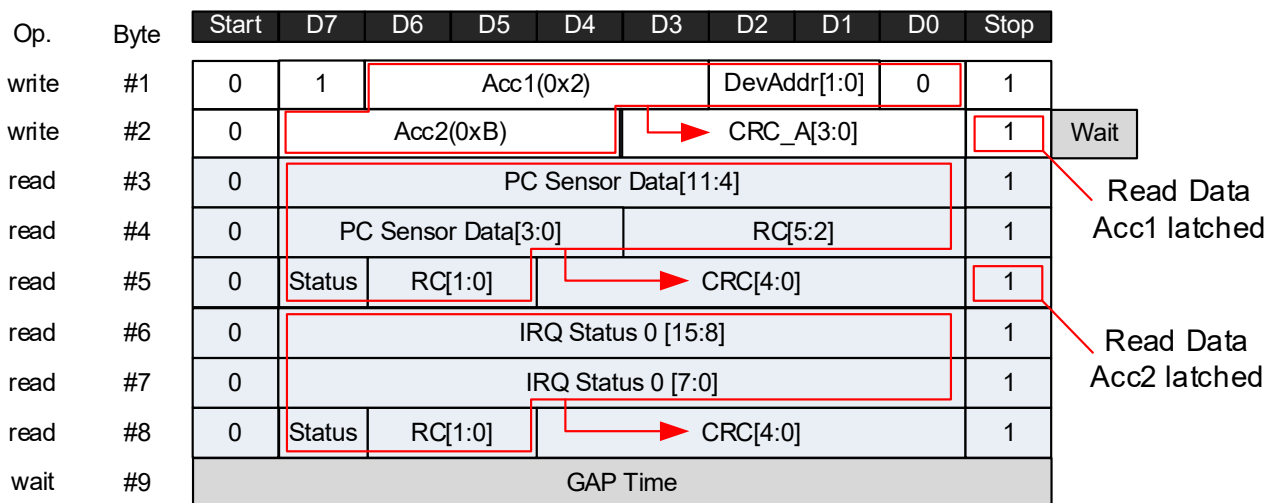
| Op. | Byte | Start | D7 | D6 | D5 | D4 | D3 | D2 | D1 | D0 | Stop |
|---|---|---|---|---|---|---|---|---|---|---|---|
| write | #1 | 0 | 1 | Acc1(0x2) | | | | DevAddr[1:0] | | 0 | 1 |
| write | #2 | 0 | Acc2(0xB) | | | | CRC_A[3:0] | | | | 1 |
| read | #3 | 0 | PC Sensor Data[11:4] | | | | | | | | 1 |
| read | #4 | 0 | PC Sensor Data[3:0] | | | | RC[5:2] | | | | 1 |
| read | #5 | 0 | Status | RC[1:0] | | CRC[4:0] | | | | | 1 |
| read | #6 | 0 | IRQ Status 0 [15:8] | | | | | | | | 1 |
| read | #7 | 0 | IRQ Status 0 [7:0] | | | | | | | | 1 |
| read | #8 | 0 | Status | RC[1:0] | | CRC[4:0] | | | | | 1 |
| wait | #9 | GAP Time | | | | | | | | | |

Wait

Read Data Acc1 latched

Read Data Acc2 latched